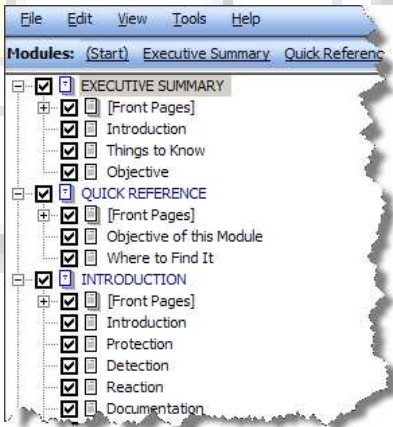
File Edit View Tools Help

Modules: (Start) Executive Summary Quick Referenc

EXECUTIVE SUMMARY
[Front Pages]
Introduction
Things to Know
Objective
QUICK REFERENCE
[Front Pages]
Objective of this Module
Where to Find It
INTRODUCTION
[Front Pages]
Introduction
Protection
Detection
Reaction
Documentation